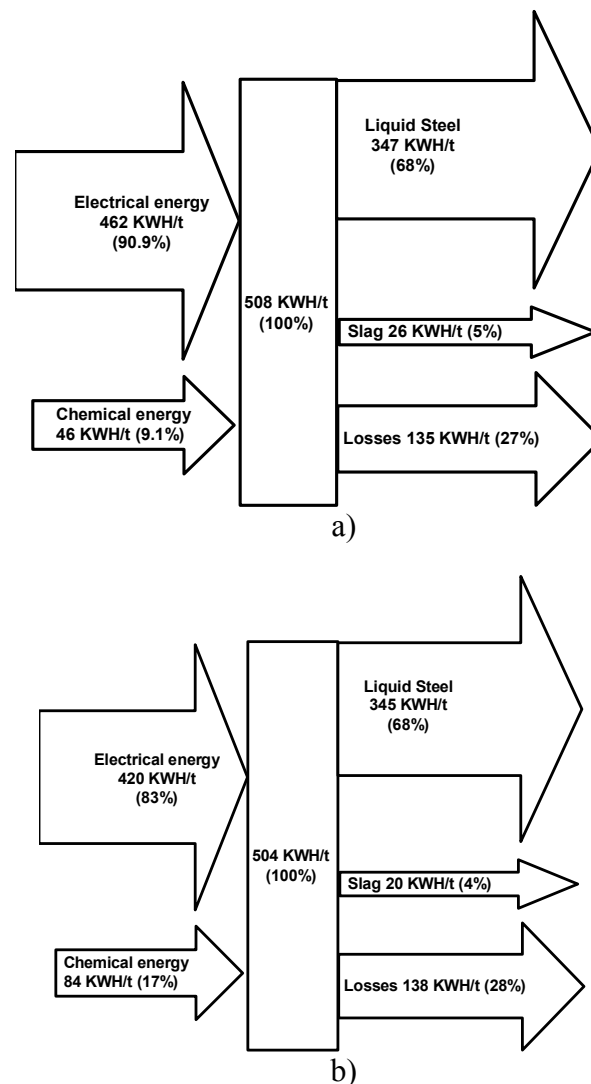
Electrical energy
462 KWH/t
(90.9%)

Chemical energy
46 KWH/t (9.1%)

508 KWH/t
(100%)

Liquid Steel
347 KWH/t
(68%)

Slag 26 KWH/t (5%)

Losses 135 KWH/t (27%)

a)

Electrical energy
420 KWH/t
(83%)

Chemical energy
84 KWH/t (17%)

504 KWH/t
(100%)

Liquid Steel
345 KWH/t
(68%)

Slag 20 KWH/t (4%)

Losses 138 KWH/t (28%)

b)